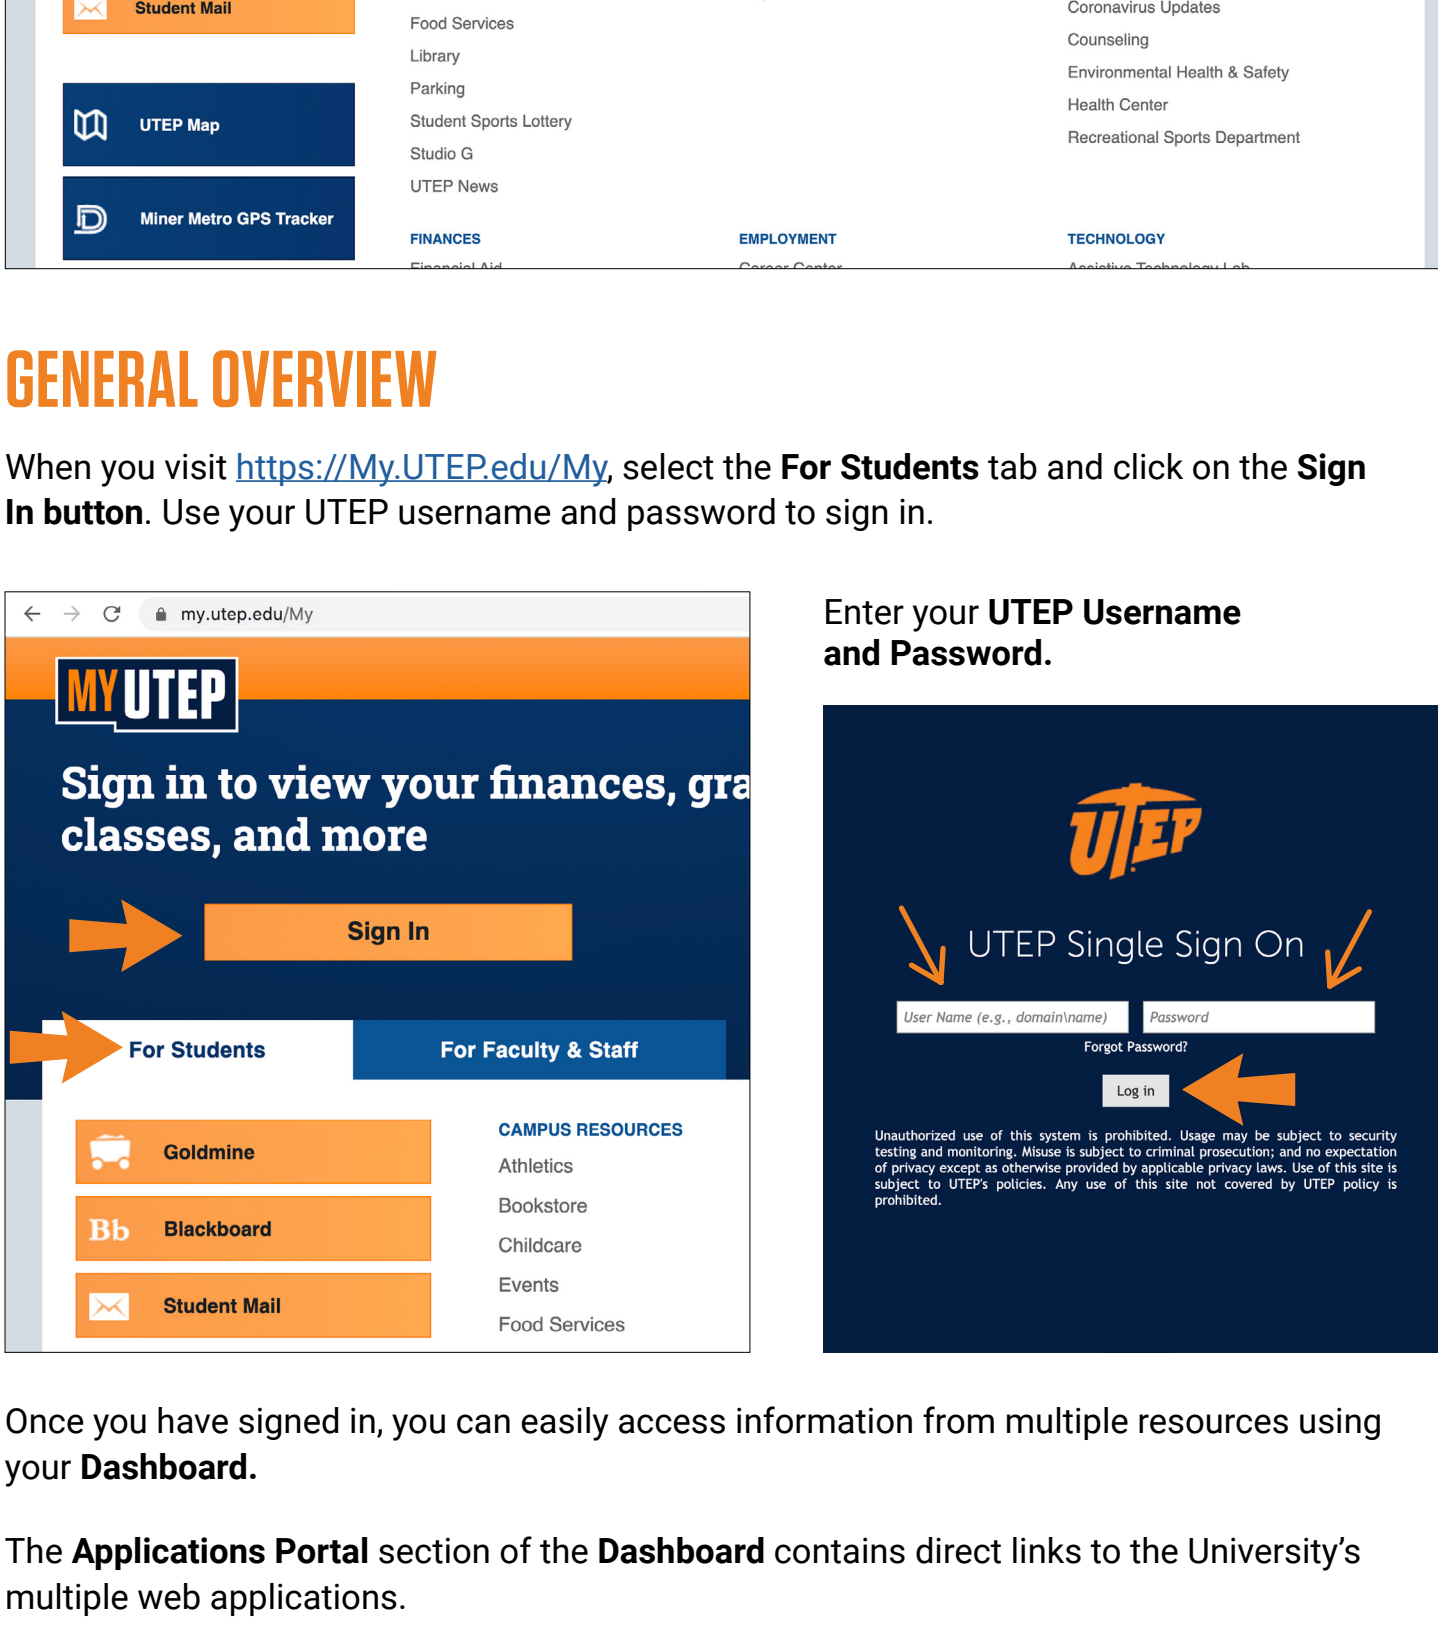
Student Mail

UTEP Map

Miner Metro GPS Tracker

Food Services
Library
Parking
Student Sports Lottery
Studio G
UTEP News

Coronavirus Updates
Counseling
Environmental Health & Safety
Health Center
Recreational Sports Department

FINANCES
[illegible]

EMPLOYMENT
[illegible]

TECHNOLOGY
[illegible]

GENERAL OVERVIEW

When you visit https://My.UTEP.edu/My, select the **For Students** tab and click on the **Sign In button**. Use your UTEP username and password to sign in.

my.utep.edu/My

MY UTEP

Sign in to view your finances, gra classes, and more

Sign In

For Students

For Faculty & Staff

Goldmine

Bb Blackboard

Student Mail

CAMPUS RESOURCES
Athletics
Bookstore
Childcare
Events
Food Services

Enter your **UTEP Username and Password.**

UTEP

UTEP Single Sign On

User Name (e.g., domain\name)

Password

Forgot Password?

Log in

Unauthorized use of this system is prohibited. Usage may be subject to security testing and monitoring. Misuse is subject to criminal prosecution; and no expectation of privacy except as otherwise provided by applicable privacy laws. Use of this site is subject to UTEP's policies. Any use of this site not covered by UTEP policy is prohibited.

Once you have signed in, you can easily access information from multiple resources using your **Dashboard.**

The **Applications Portal** section of the **Dashboard** contains direct links to the University's multiple web applications.